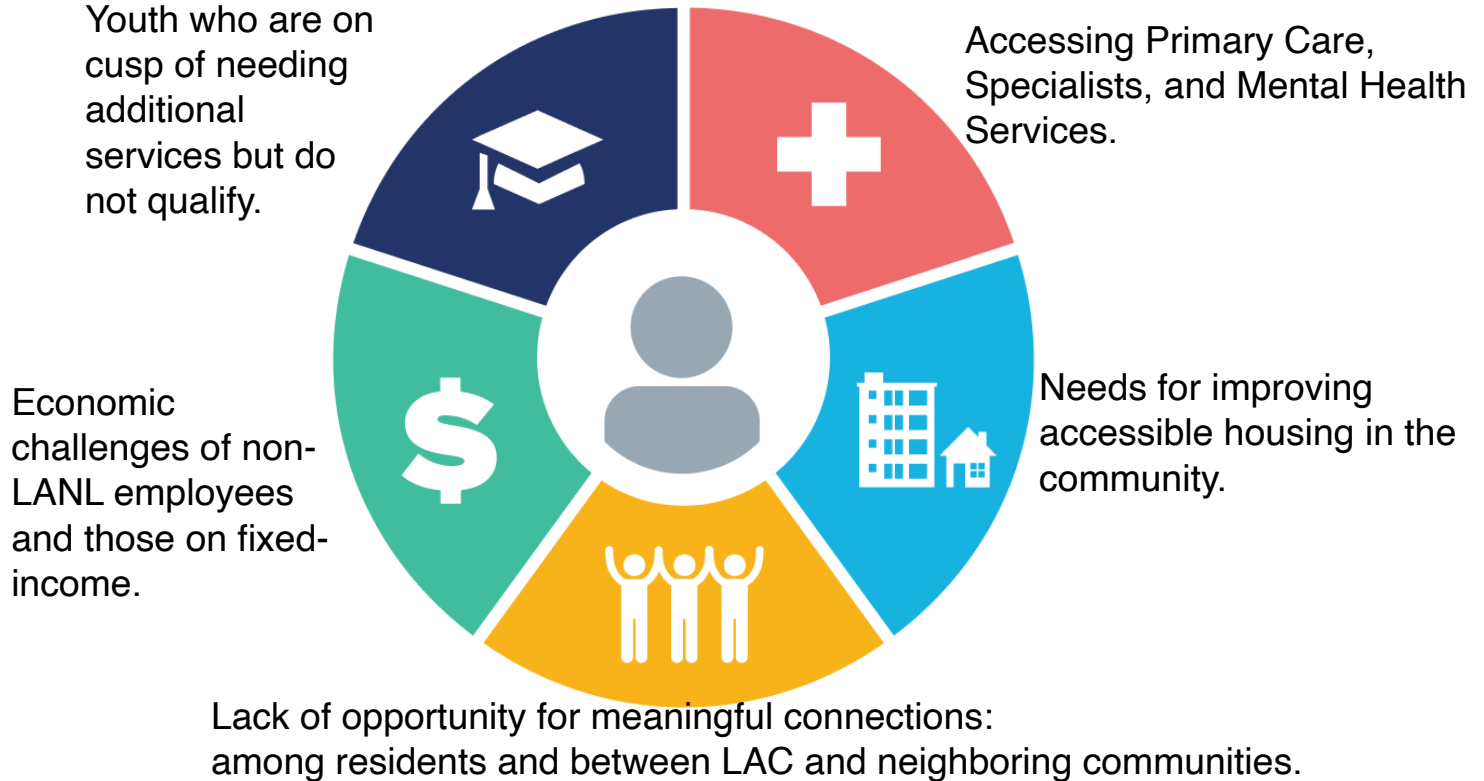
Youth who are on cusp of needing additional services but do not qualify.

Accessing Primary Care, Specialists, and Mental Health Services.

Economic challenges of non-LANL employees and those on fixed-income.

Needs for improving accessible housing in the community.

Lack of opportunity for meaningful connections: among residents and between LAC and neighboring communities.